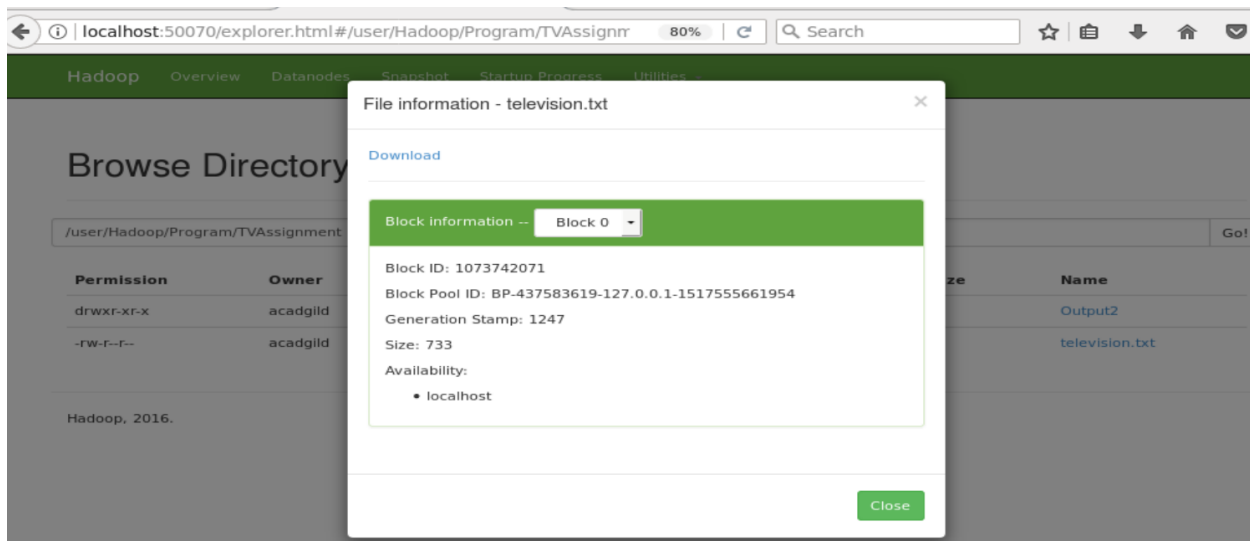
localhost:50070/explorer.html#/user/Hadoop/Program/TVAssignm 80% Search

Hadoop Overview Datanodes Snapshot Startup Progress Utilities

Browse Directory

/user/Hadoop/Program/TVAssignment Go!

| Permission | Owner | ze | Name |
|---|---|---|---|
| drwxr-xr-x | acadgild | | Output2 |
| -rw-r--r-- | acadgild | | television.txt |

Hadoop, 2016.

File information - television.txt ×

Download

Block information -- Block 0

Block ID: 1073742071

Block Pool ID: BP-437583619-127.0.0.1-1517555661954

Generation Stamp: 1247

Size: 733

Availability:

• localhost

Close